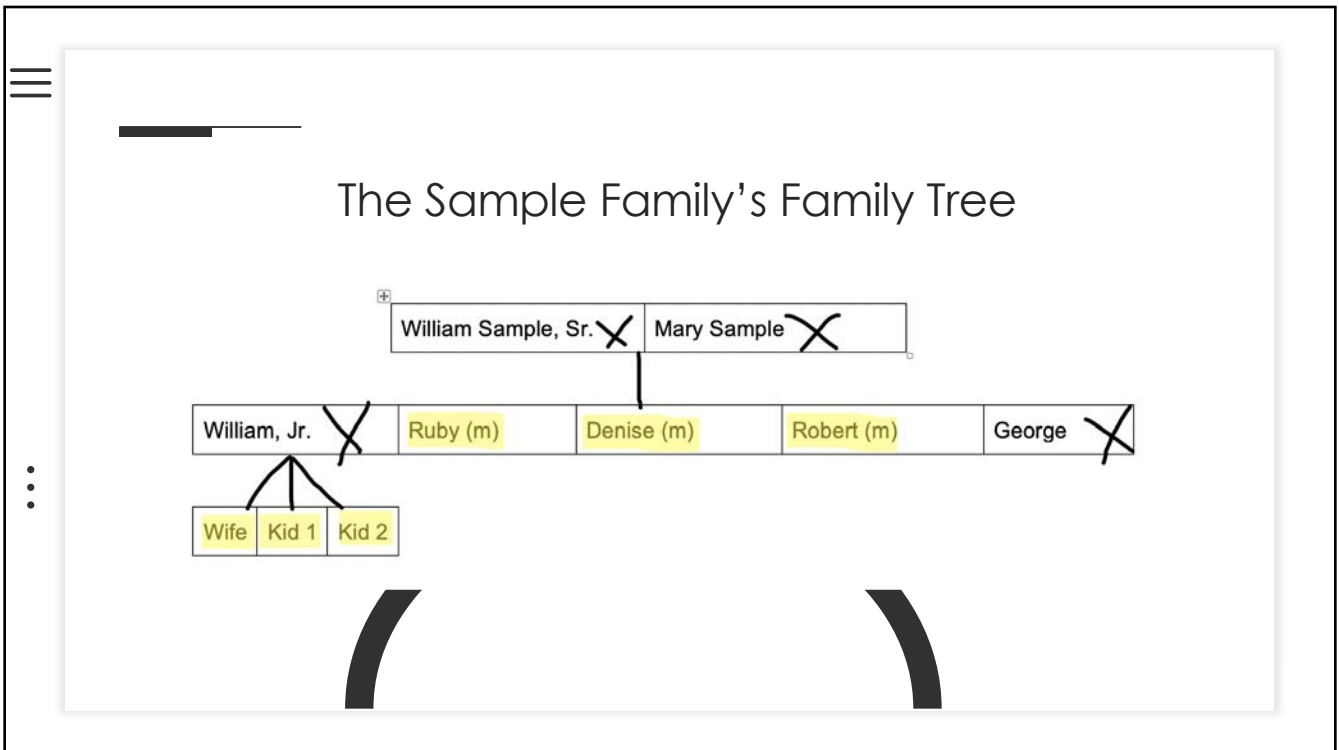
The Sample Family's Family Tree

| William Sample, Sr. | Mary Sample |
|---|---|

| William, Jr. | Ruby (m) | Denise (m) | Robert (m) | George |
|---|---|---|---|---|

| Wife | Kid 1 | Kid 2 |
|---|---|---|